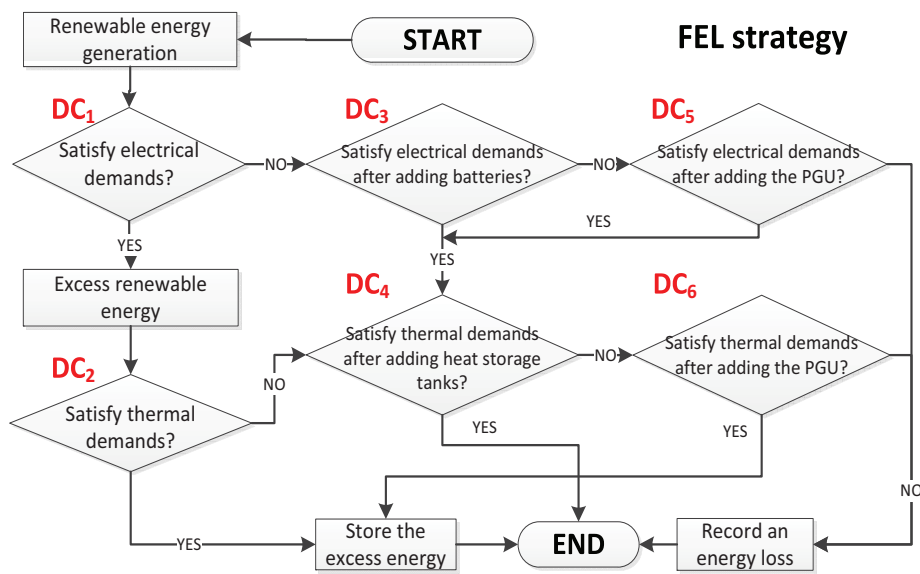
Renewable energy generation

START

FEL strategy

$DC_1$

Satisfy electrical demands?

NO

$DC_3$

Satisfy electrical demands after adding batteries?

NO

$DC_5$

Satisfy electrical demands after adding the PGU?

YES

YES

YES

Excess renewable energy

$DC_4$

$DC_6$

Satisfy thermal demands after adding heat storage tanks?

NO

Satisfy thermal demands after adding the PGU?

$DC_2$

NO

Satisfy thermal demands?

YES

YES

NO

YES

Store the excess energy

END

Record an energy loss